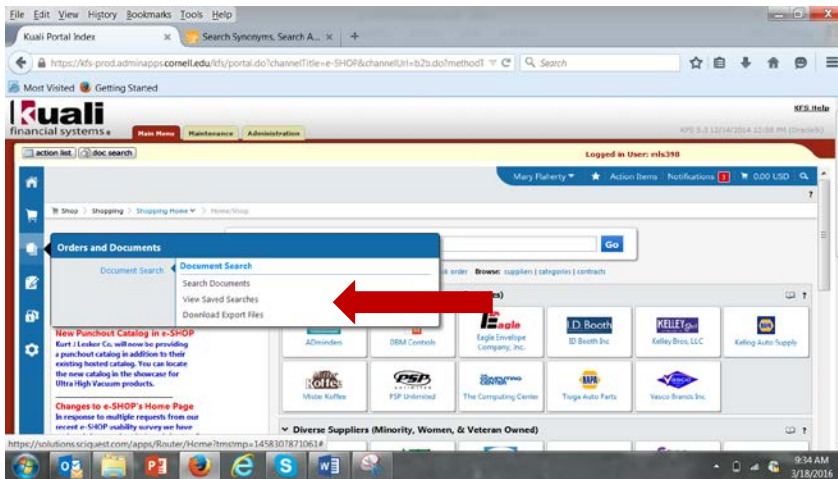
File Edit View History Bookmarks Tools Help

Kuali Portal Index
Search Synonyms, Search A...

https://kfs-prod.adminapps.cornell.edu/kfs/portal.do?channelTitle=e-SHOP&channelUrl=b2b.do?methodT
Search

Most Visited Getting Started

kuali
financial systems
Main Menu Maintenance Administration
KFS Help
KFS 5.3 12/14/2014 12:58 PM (Oracle9i)

action list doc search
Logged in User: mls398

Mary Flaherty Action Items Notifications 3 0.00 USD

Shop > Shopping > Shopping Home > Home/Shop

Orders and Documents
Document Search
Document Search
Search Documents
View Saved Searches
Download Export Files

Go
k order Browse: suppliers | categories | contracts

New Punchout Catalog in e-SHOP
Kurt J Lesker Co. will now be providing a punchout catalog in addition to their existing hosted catalog. You can locate the new catalog in the showcase for Ultra High Vacuum products.

Changes to e-SHOP's Home Page
In response to multiple requests from our recent e-SHOP usability survey we have

ADirondack
DBM Controls
Eagle Envelope Company, Inc.
ID Booth Inc
Kelley Bros, LLC
Kellog Auto Supply
Mister Koffee
PSP Unlimited
The Computing Center
Tioga Auto Parts
Vasco Brands Inc.

Diverse Suppliers (Minority, Women, & Veteran Owned)

https://solutions.sciquest.com/apps/Router/Home?tmstmp=1458307871061#

9:34 AM
3/18/2016